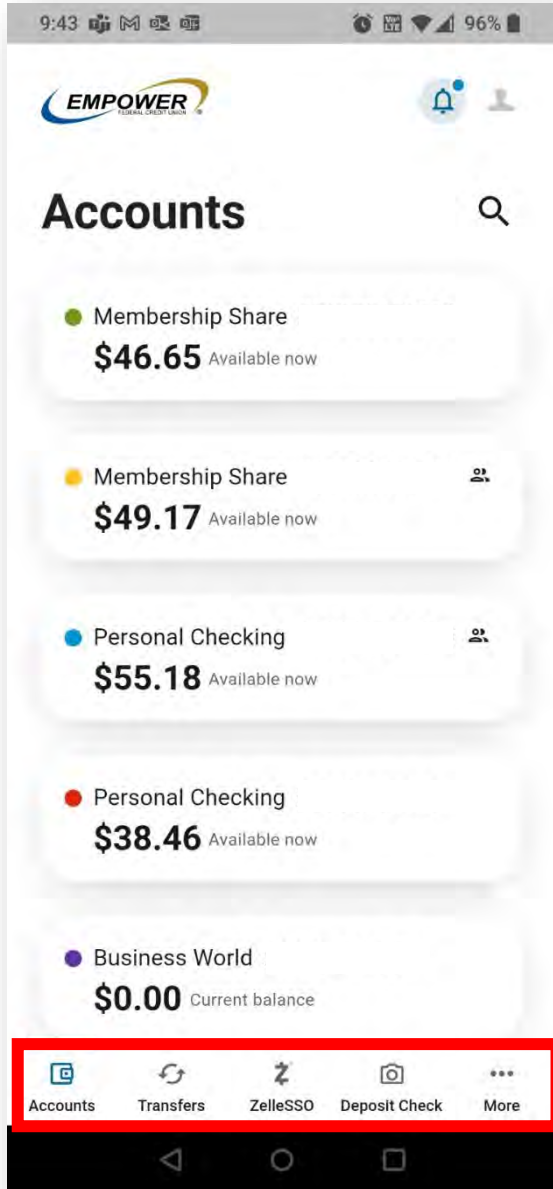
9:43 96%

EMPOWER FEDERAL CREDIT UNION

Accounts

Membership Share
$46.65 Available now

Membership Share
$49.17 Available now

Personal Checking
$55.18 Available now

Personal Checking
$38.46 Available now

Business World
$0.00 Current balance

Accounts Transfers ZelleSSO Deposit Check More